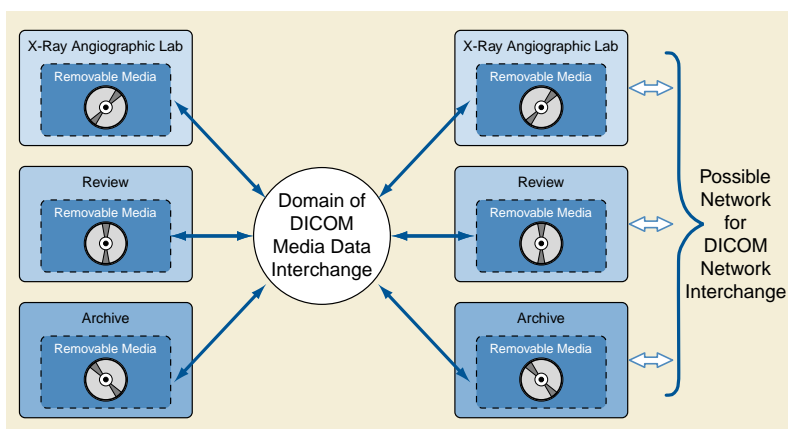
X-Ray Angiographic Lab

Removable Media

Review

Removable Media

Archive

Removable Media

Domain of DICOM Media Data Interchange

X-Ray Angiographic Lab

Removable Media

Review

Removable Media

Archive

Removable Media

Possible Network for DICOM Network Interchange